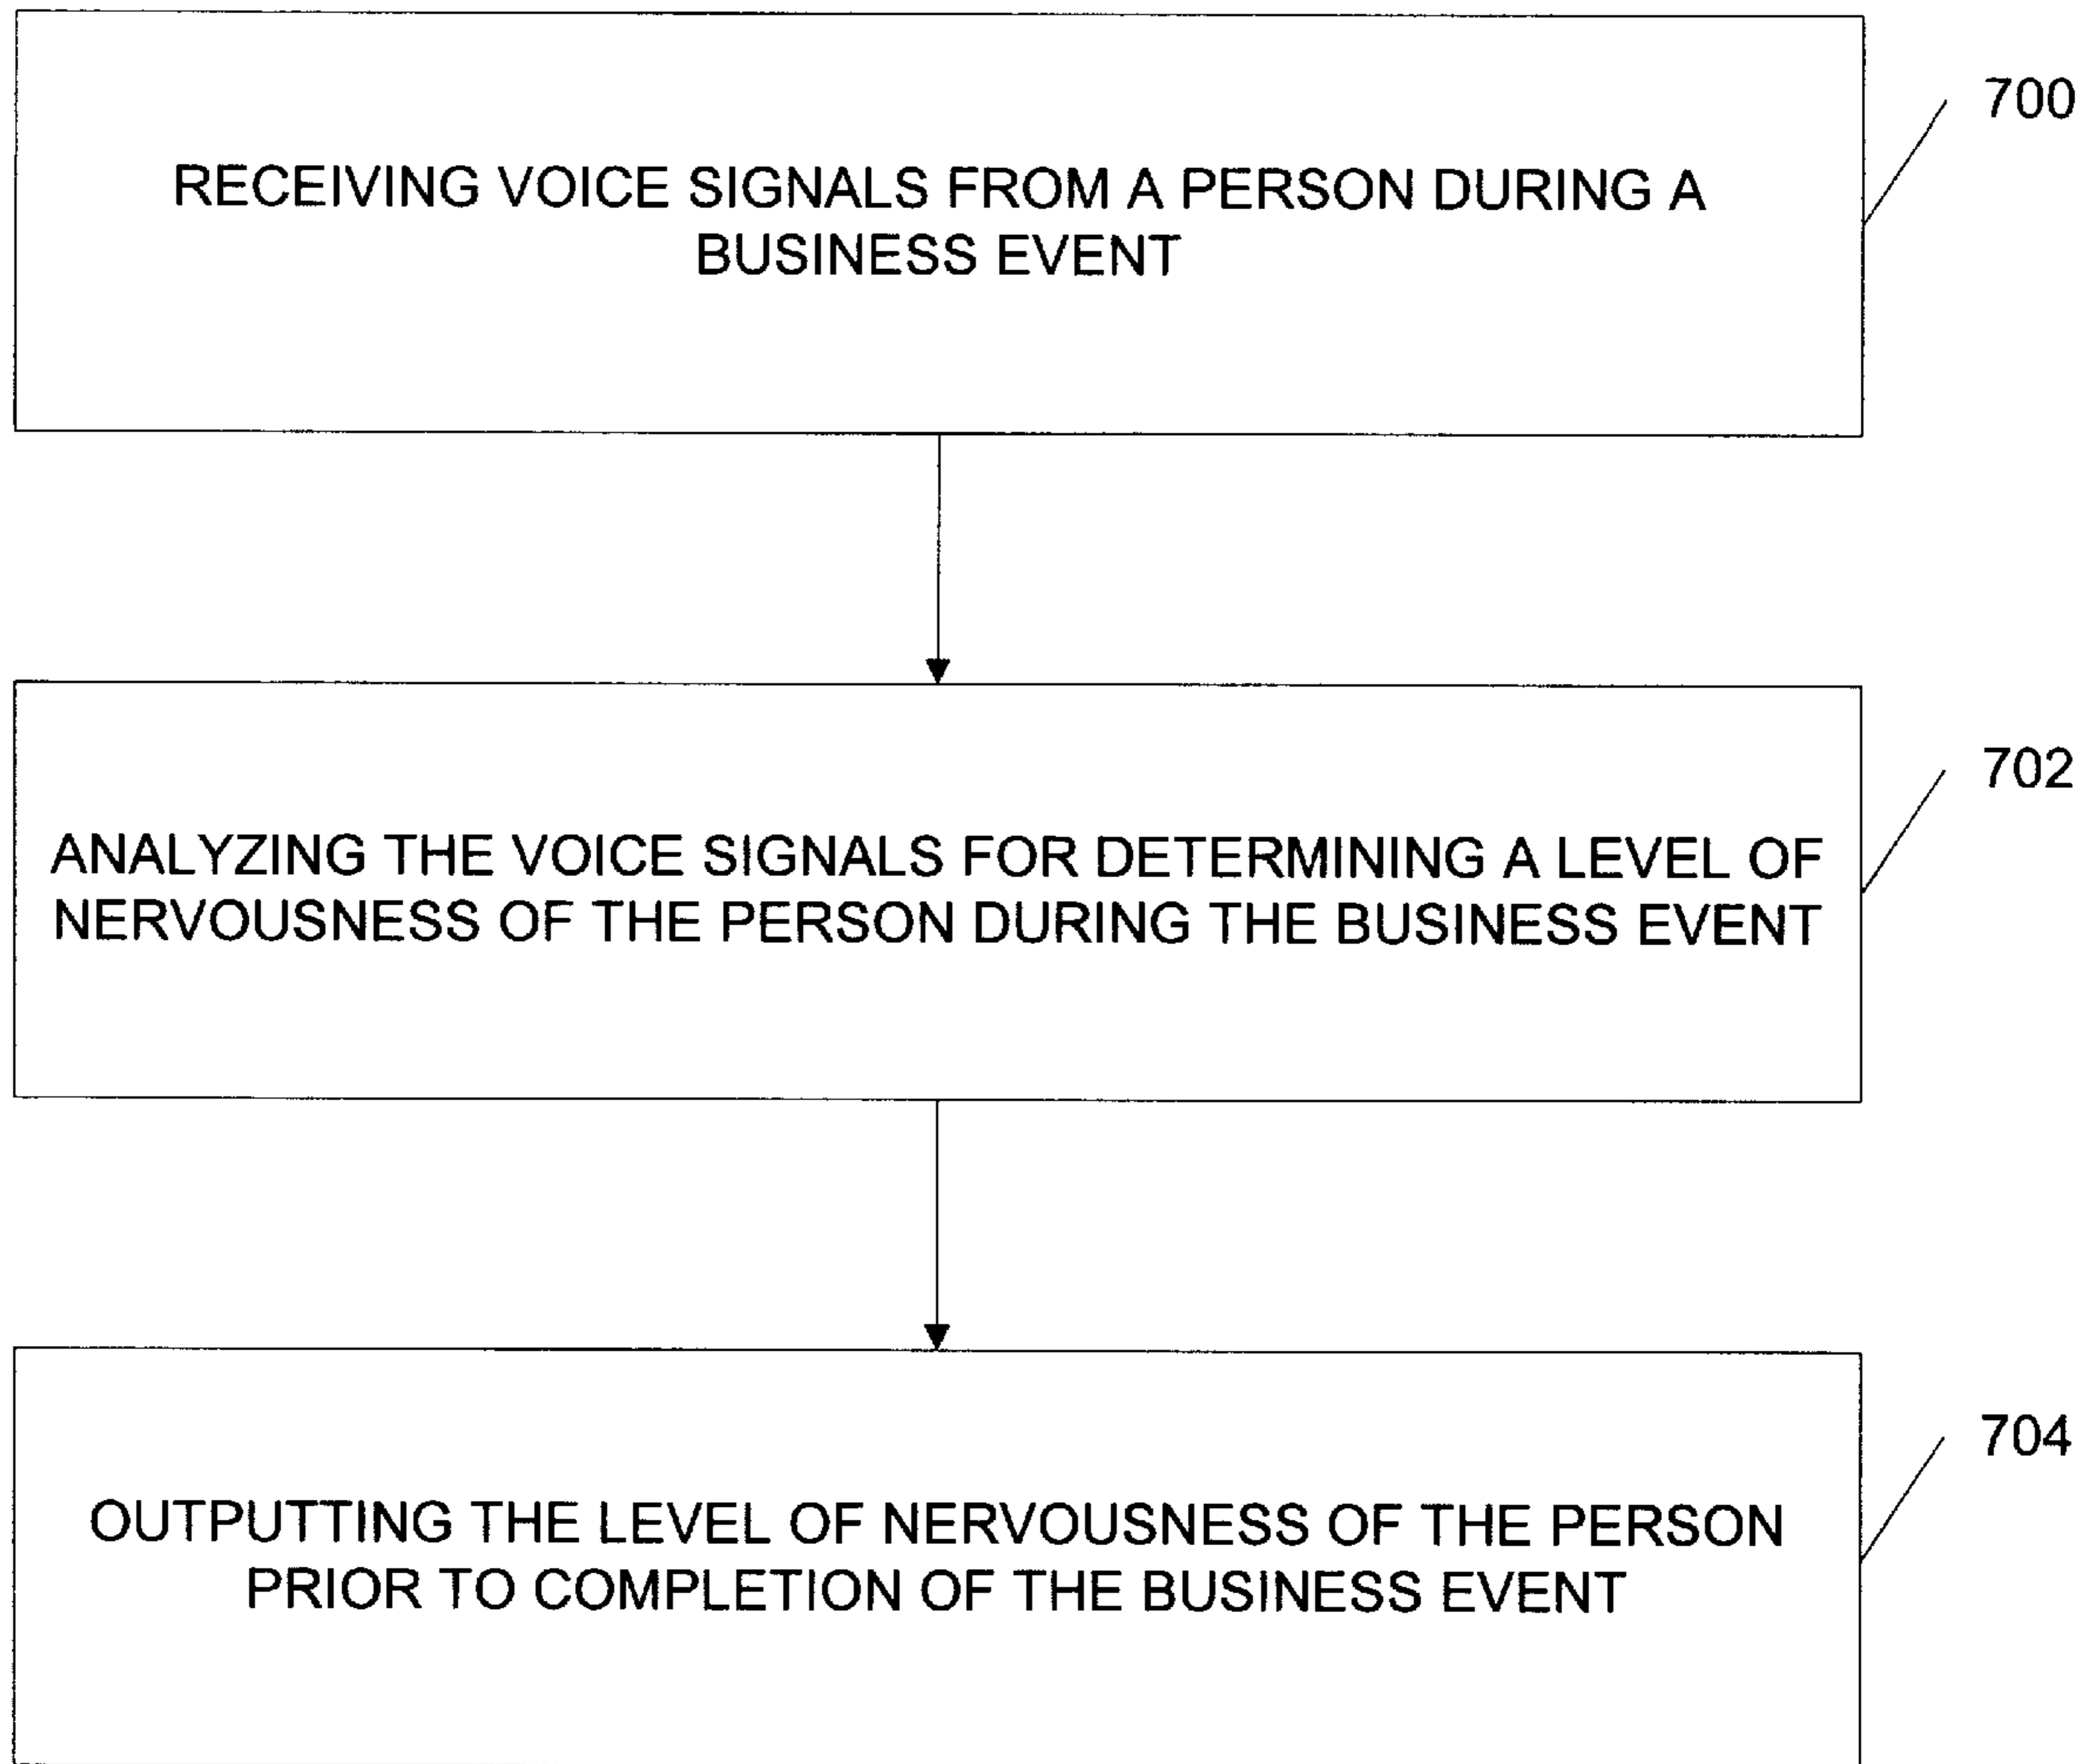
RECEIVING VOICE SIGNALS FROM A PERSON DURING A BUSINESS EVENT

700

ANALYZING THE VOICE SIGNALS FOR DETERMINING A LEVEL OF NERVOUSNESS OF THE PERSON DURING THE BUSINESS EVENT

702

OUTPUTTING THE LEVEL OF NERVOUSNESS OF THE PERSON PRIOR TO COMPLETION OF THE BUSINESS EVENT

704